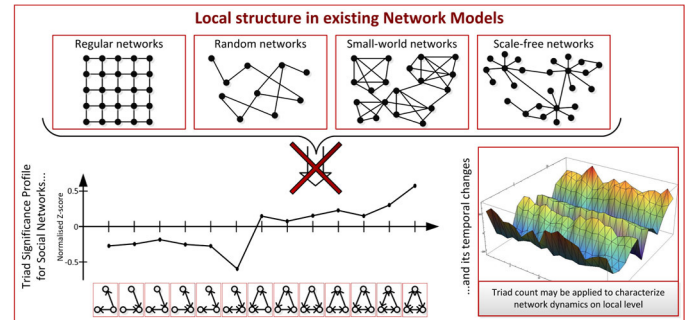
Local structure in existing Network Models

Regular networks

Random networks

Small-world networks

Scale-free networks

Triad Significance Profile for Social Networks...

Normalised Z-score

0.5

0

-0.5

...and its temporal changes

Triad count may be applied to characterize network dynamics on local level